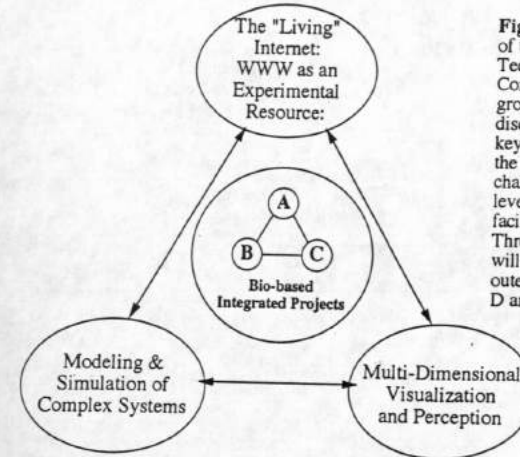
The "Living" Internet: WWW as an Experimental Resource:

A

B

C

Bio-based Integrated Projects

Modeling & Simulation of Complex Systems

Multi-Dimensional Visualization and Perception

Fig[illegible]
of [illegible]
Tec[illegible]
Co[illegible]
gro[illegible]
disc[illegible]
key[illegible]
the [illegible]
cha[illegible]
leve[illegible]
faci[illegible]
Thr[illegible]
will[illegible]
oute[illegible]
D a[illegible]